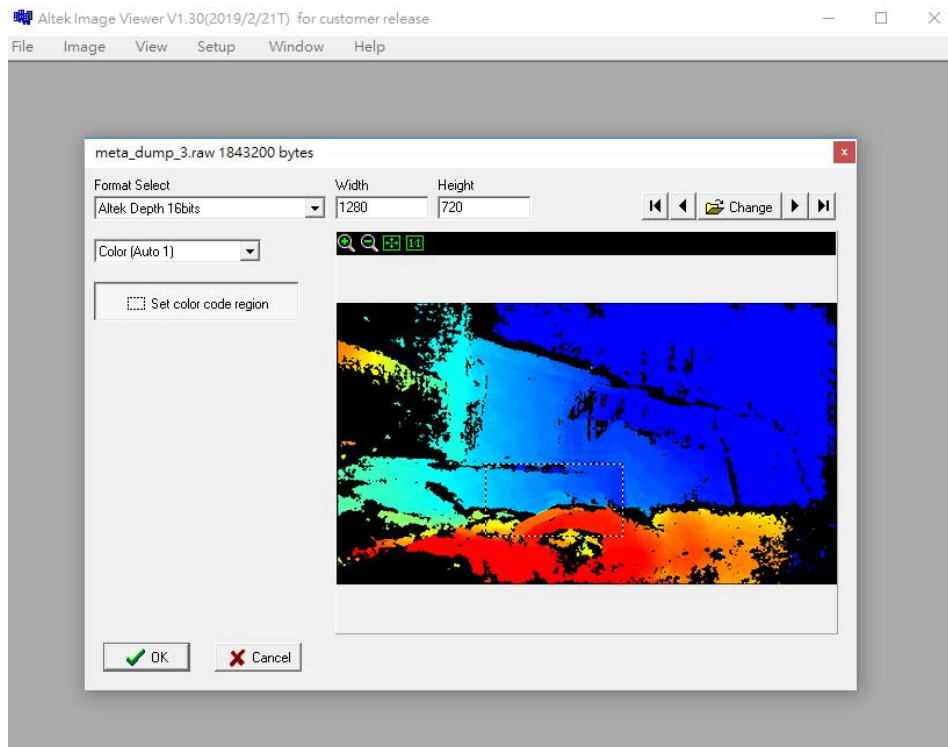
Altek Image Viewer V1.30(2019/2/21T) for customer release

File Image View Setup Window Help

meta_dump_3.raw 1843200 bytes

x

Format Select
Altek Depth 16bits

Width
1280

Height
720

Change

1:1

Color (Auto 1)

Set color code region

OK

Cancel